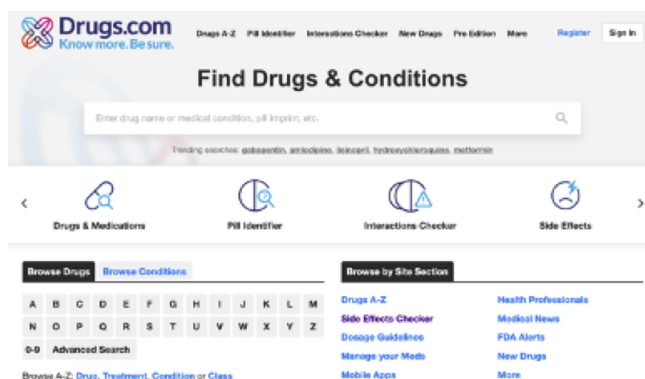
Drugs.com
Know more. Be sure.

Drugs A-Z Pill Identifier Interactions Checker New Drugs Pro Edition More Register Sign In

Find Drugs & Conditions

Enter drug name or medical condition, pill imprint, etc.

Trending searches: gabapentin, amlodipine, lisinopril, hydroxychloroquine, metformin

‹ Drugs & Medications Pill Identifier Interactions Checker Side Effects ›

Browse Drugs Browse Conditions

| A | B | C | D | E | F | G | H | I | J | K | L | M |
|---|---|---|---|---|---|---|---|---|---|---|---|---|
| N | O | P | Q | R | S | T | U | V | W | X | Y | Z |

0-9 Advanced Search

Browse A-Z: Drug, Treatment, Condition or Class

Browse by Site Section

Drugs A-Z
Side Effects Checker
Dosage Guidelines
Manage your Meds
Mobile Apps

Health Professionals
Medical News
FDA Alerts
New Drugs
More